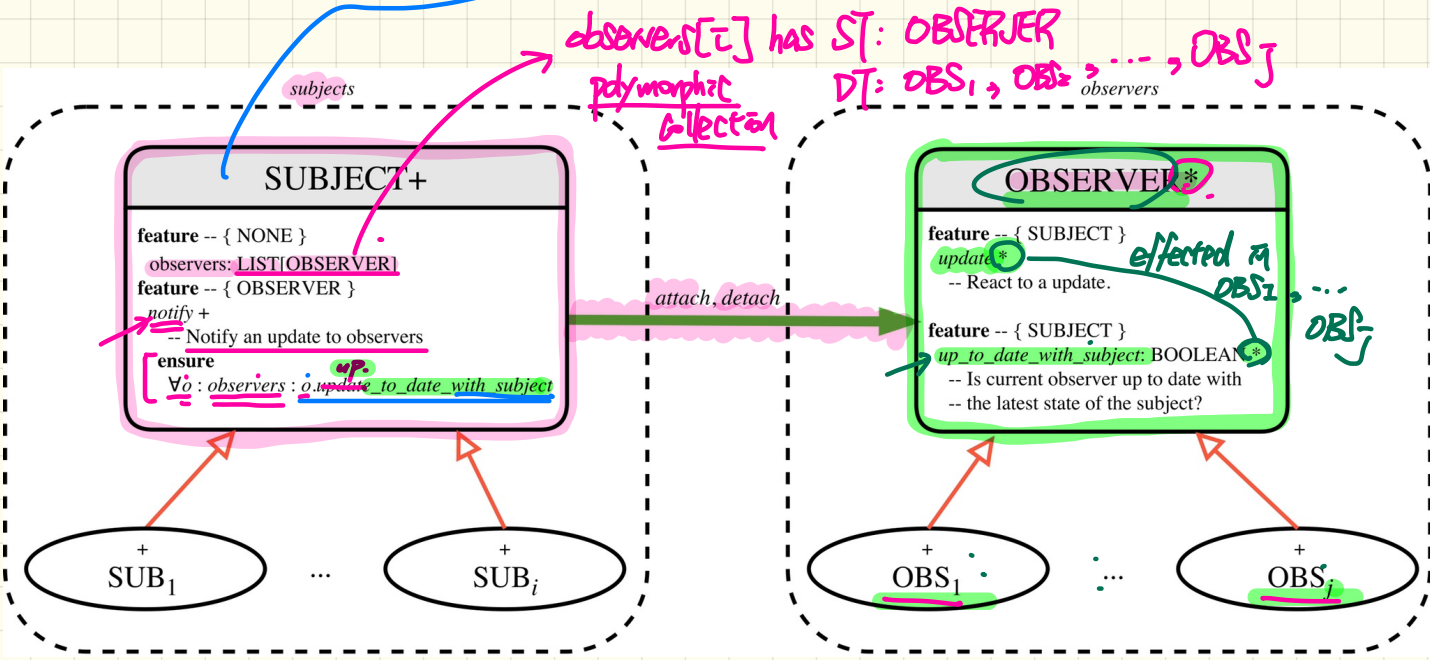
observers[i] has ST: OBSERVER
polymorphic collection
DT: OBS1, OBS2, ..., OBSj

subjects

observers

SUBJECT+

feature -- { NONE }
observers: LIST[OBSERVER]
feature -- { OBSERVER }
notify +
-- Notify an update to observers
ensure
$\forall o$ : observers : o.update_to_date_with_subject

up.

attach, detach

OBSERVER*

feature -- { SUBJECT }
update*
-- React to a update.

effected in OBS1, ..., OBSj

feature -- { SUBJECT }
up_to_date_with_subject: BOOLEAN*
-- Is current observer up to date with
-- the latest state of the subject?

+
$SUB_1$

...

+
$SUB_i$

+
$OBS_1$

...

+
$OBS_j$